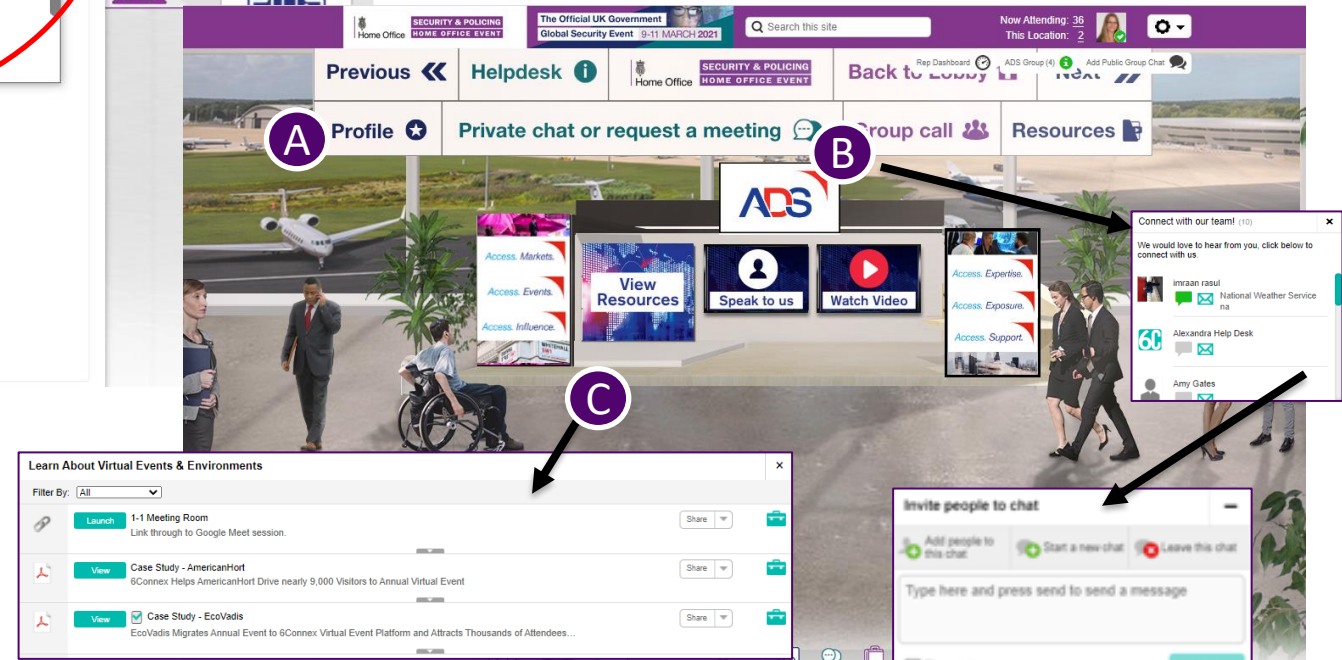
Home Office SECURITY & POLICING HOME OFFICE EVENT

The Official UK Government Global Security Event 9-11 MARCH 2021

Search this site

Now Attending: 36
This Location: 2

Previous

Helpdesk

Home Office SECURITY & POLICING HOME OFFICE EVENT

Back to Lobby

Rep Dashboard

ADS Group (4)

Add Public Group Chat

Next

A

Profile

Private chat or request a meeting

B

Group call

Resources

ADS

Access. Markets.
Access. Events.
Access. Influence.

View Resources

Speak to us

Watch Video

Access. Expertise.
Access. Exposure.
Access. Support.

Connect with our team! (10)

We would love to hear from you, click below to connect with us.

imraan rasul
National Weather Service na

Alexandra Help Desk

Amy Gates

C

Learn About Virtual Events & Environments

Filter By: All

Launch
1-1 Meeting Room
Link through to Google Meet session.
Share

View
Case Study - AmericanHort
6Connex Helps AmericanHort Drive nearly 9,000 Visitors to Annual Virtual Event
Share

View
Case Study - EcoVadis
EcoVadis Migrates Annual Event to 6Connex Virtual Event Platform and Attracts Thousands of Attendees...
Share

Invite people to chat

Add people to this chat

Start a new chat

Leave this chat

Type here and press send to send a message